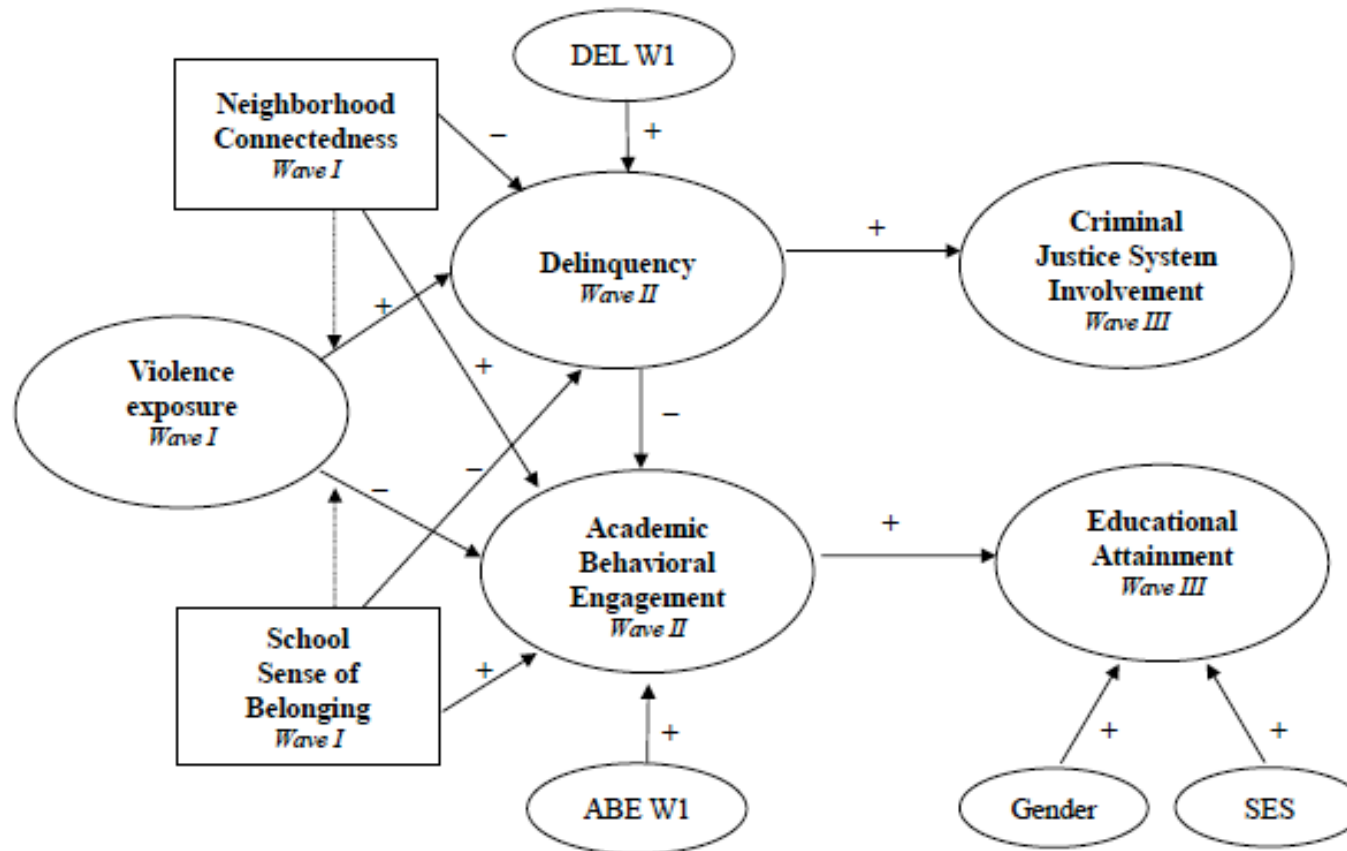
DEL W1

Neighborhood Connectedness
Wave I

−

+

Delinquency
Wave II

+

Criminal Justice System Involvement
Wave III

+

Violence exposure
Wave I

+

−

−

−

Academic Behavioral Engagement
Wave II

+

Educational Attainment
Wave III

School Sense of Belonging
Wave I

+

+

ABE W1

+

+

Gender

SES